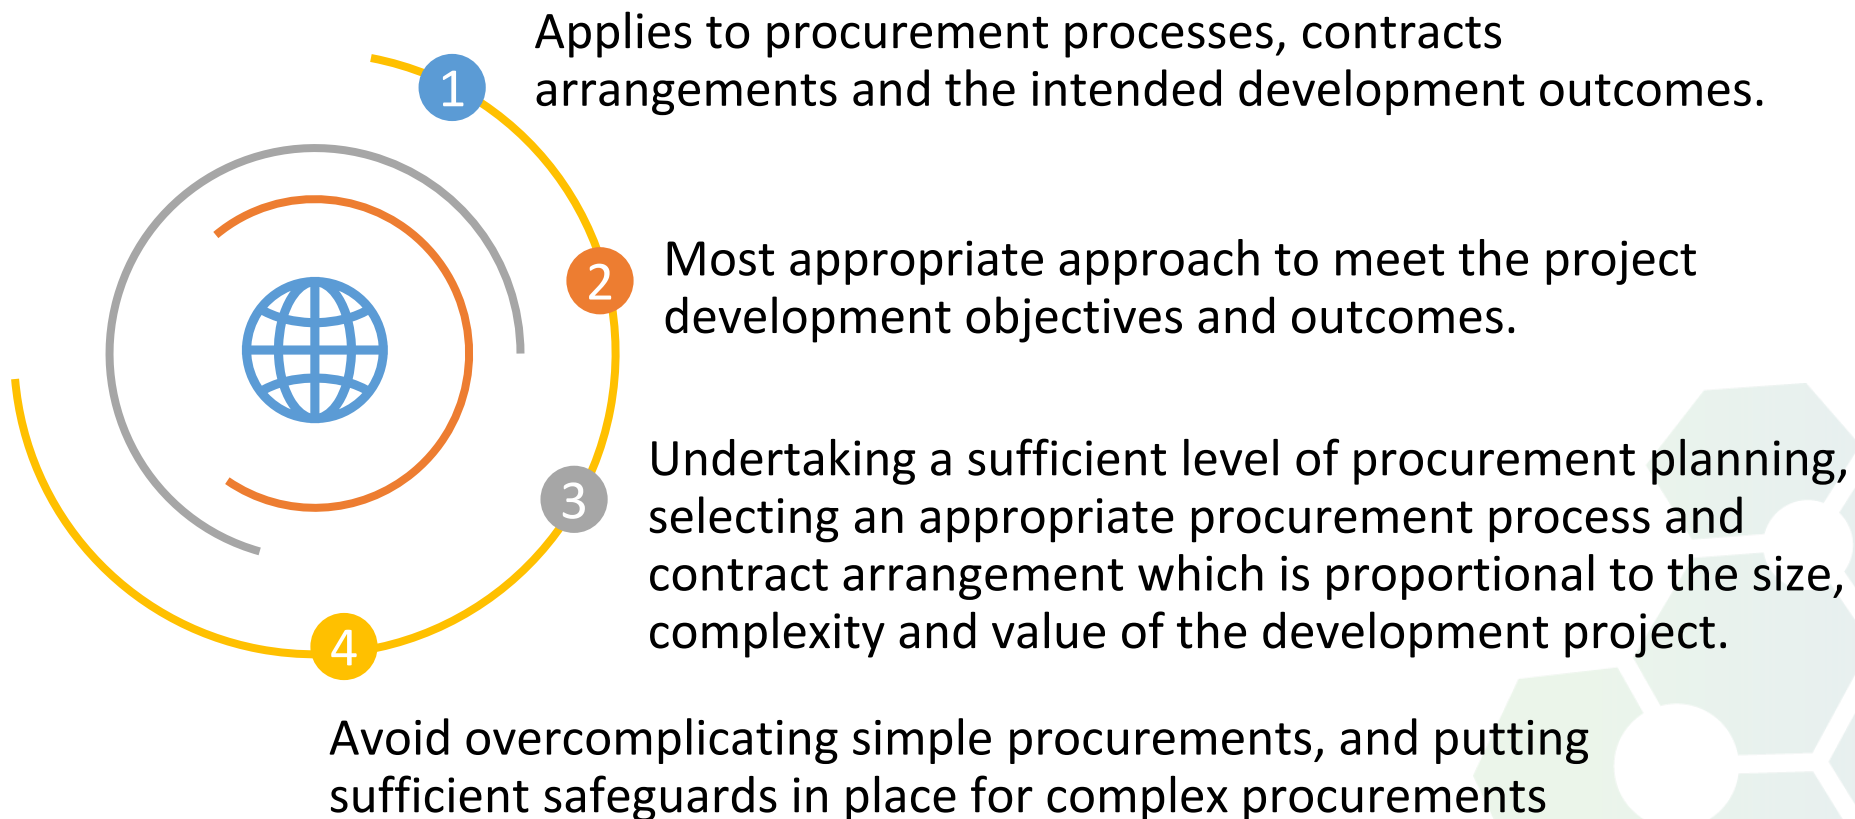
1

Applies to procurement processes, contracts arrangements and the intended development outcomes.

2

Most appropriate approach to meet the project development objectives and outcomes.

3

Undertaking a sufficient level of procurement planning, selecting an appropriate procurement process and contract arrangement which is proportional to the size, complexity and value of the development project.

4

Avoid overcomplicating simple procurements, and putting sufficient safeguards in place for complex procurements